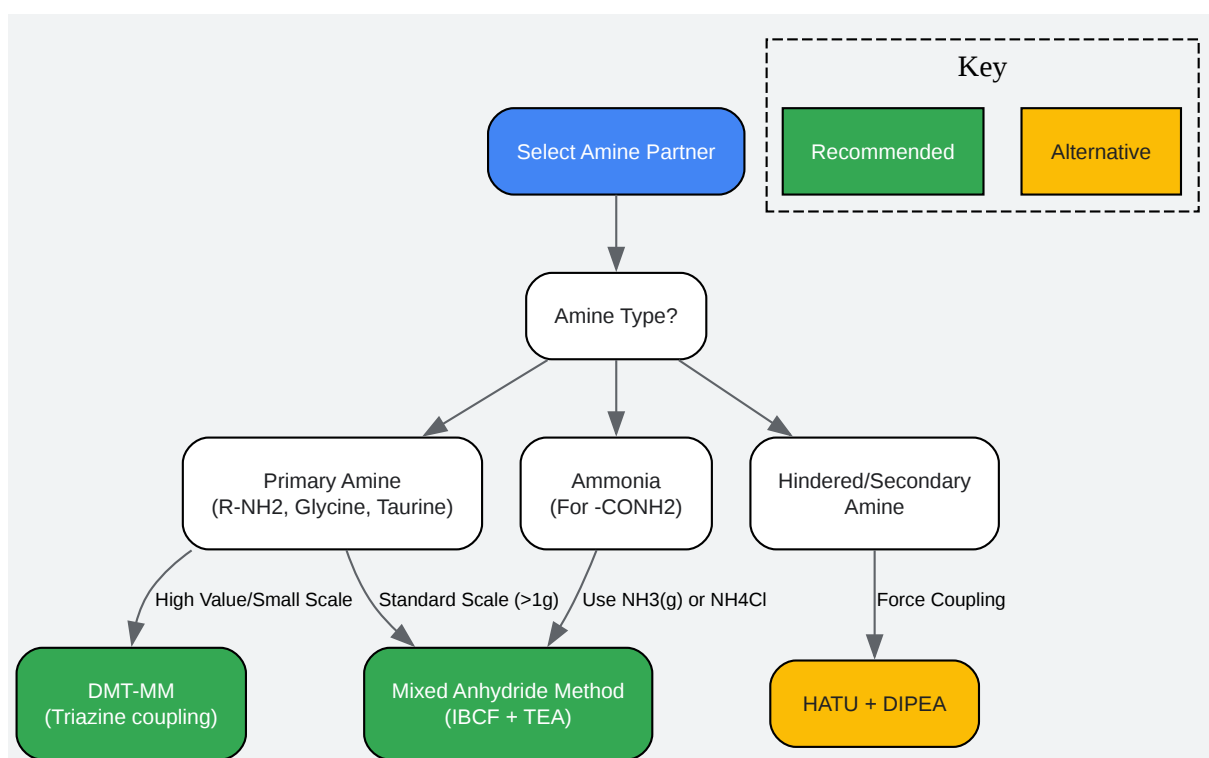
Key

Recommended

Alternative

Select Amine Partner

Amine Type?

Primary Amine
(R-NH2, Glycine, Taurine)

Ammonia
(For -CONH2)

Hindered/Secondary Amine

High Value/Small Scale

Standard Scale (>1g)

Use NH3(g) or NH4Cl

Force Coupling

DMT-MM
(Triazine coupling)

Mixed Anhydride Method
(IBCF + TEA)

HATU + DIPEA